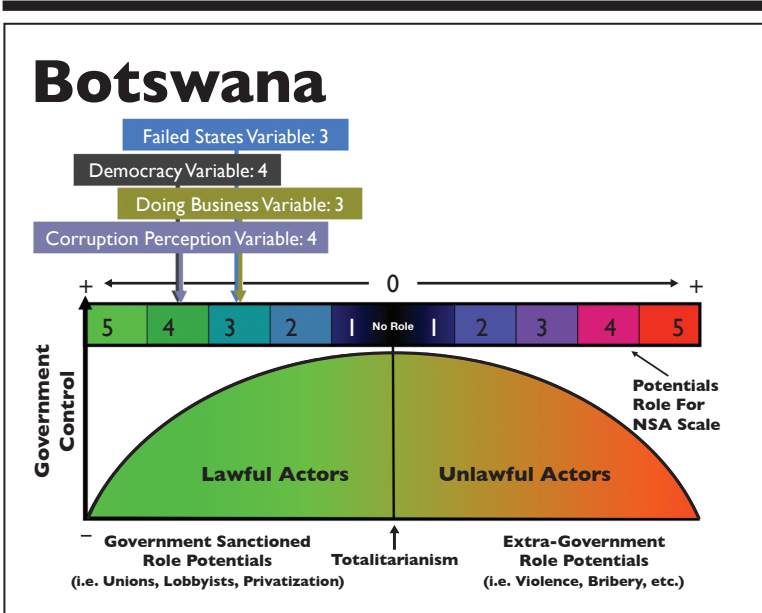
Botswana

Failed States Variable: 3

Democracy Variable: 4

Doing Business Variable: 3

Corruption Perception Variable: 4

+ 0 +

| 5 | 4 | 3 | 2 | 1 | No Role | 1 | 2 | 3 | 4 | 5 |
|---|---|---|---|---|---|---|---|---|---|---|

Potentials Role For NSA Scale

Government Control

Lawful Actors

Unlawful Actors

-

Government Sanctioned Role Potentials (i.e. Unions, Lobbyists, Privatization)

Totalitarianism

Extra-Government Role Potentials (i.e. Violence, Bribery, etc.)